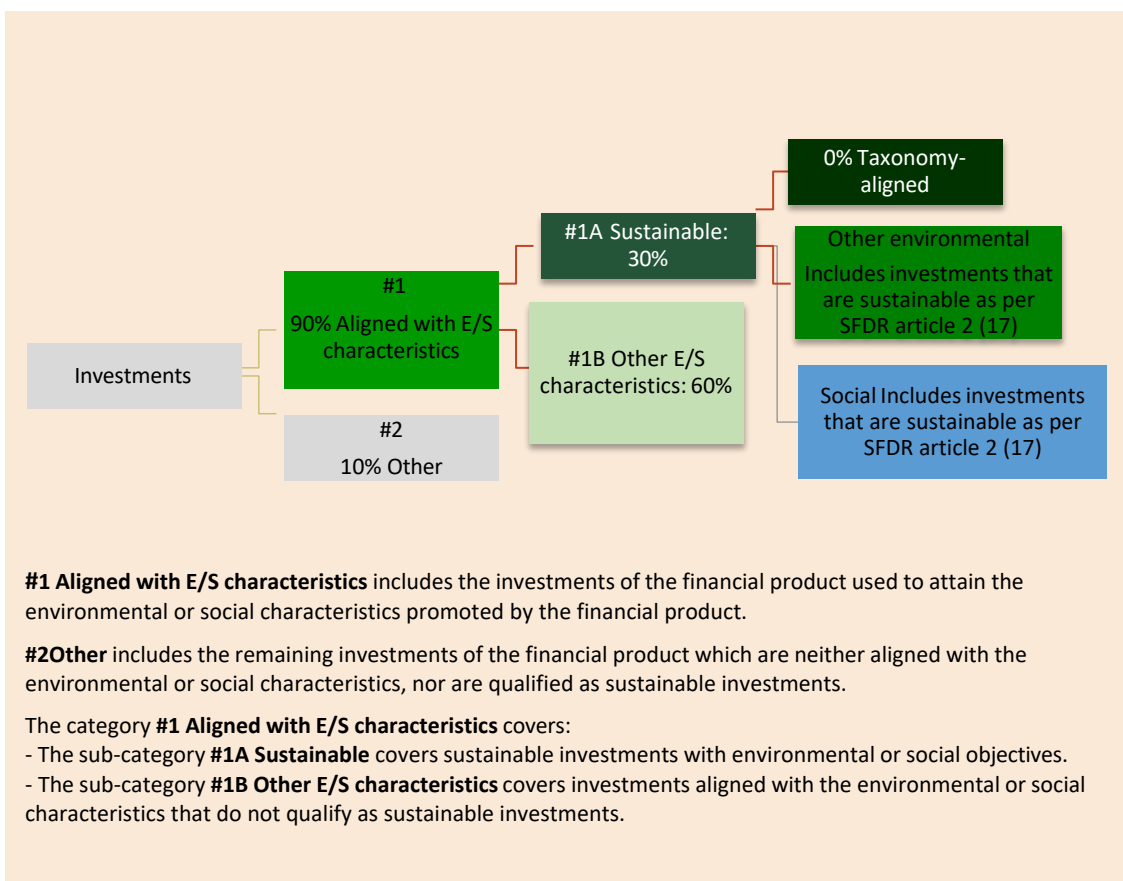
0% Taxonomy-aligned

#1A Sustainable: 30%

Other environmental

Includes investments that are sustainable as per SFDR article 2 (17)

#1

90% Aligned with E/S characteristics

Investments

#1B Other E/S characteristics: 60%

Social Includes investments that are sustainable as per SFDR article 2 (17)

#2

10% Other

**#1 Aligned with E/S characteristics** includes the investments of the financial product used to attain the environmental or social characteristics promoted by the financial product.

**#2Other** includes the remaining investments of the financial product which are neither aligned with the environmental or social characteristics, nor are qualified as sustainable investments.

The category **#1 Aligned with E/S characteristics** covers:
- The sub-category **#1A Sustainable** covers sustainable investments with environmental or social objectives.
- The sub-category **#1B Other E/S characteristics** covers investments aligned with the environmental or social characteristics that do not qualify as sustainable investments.